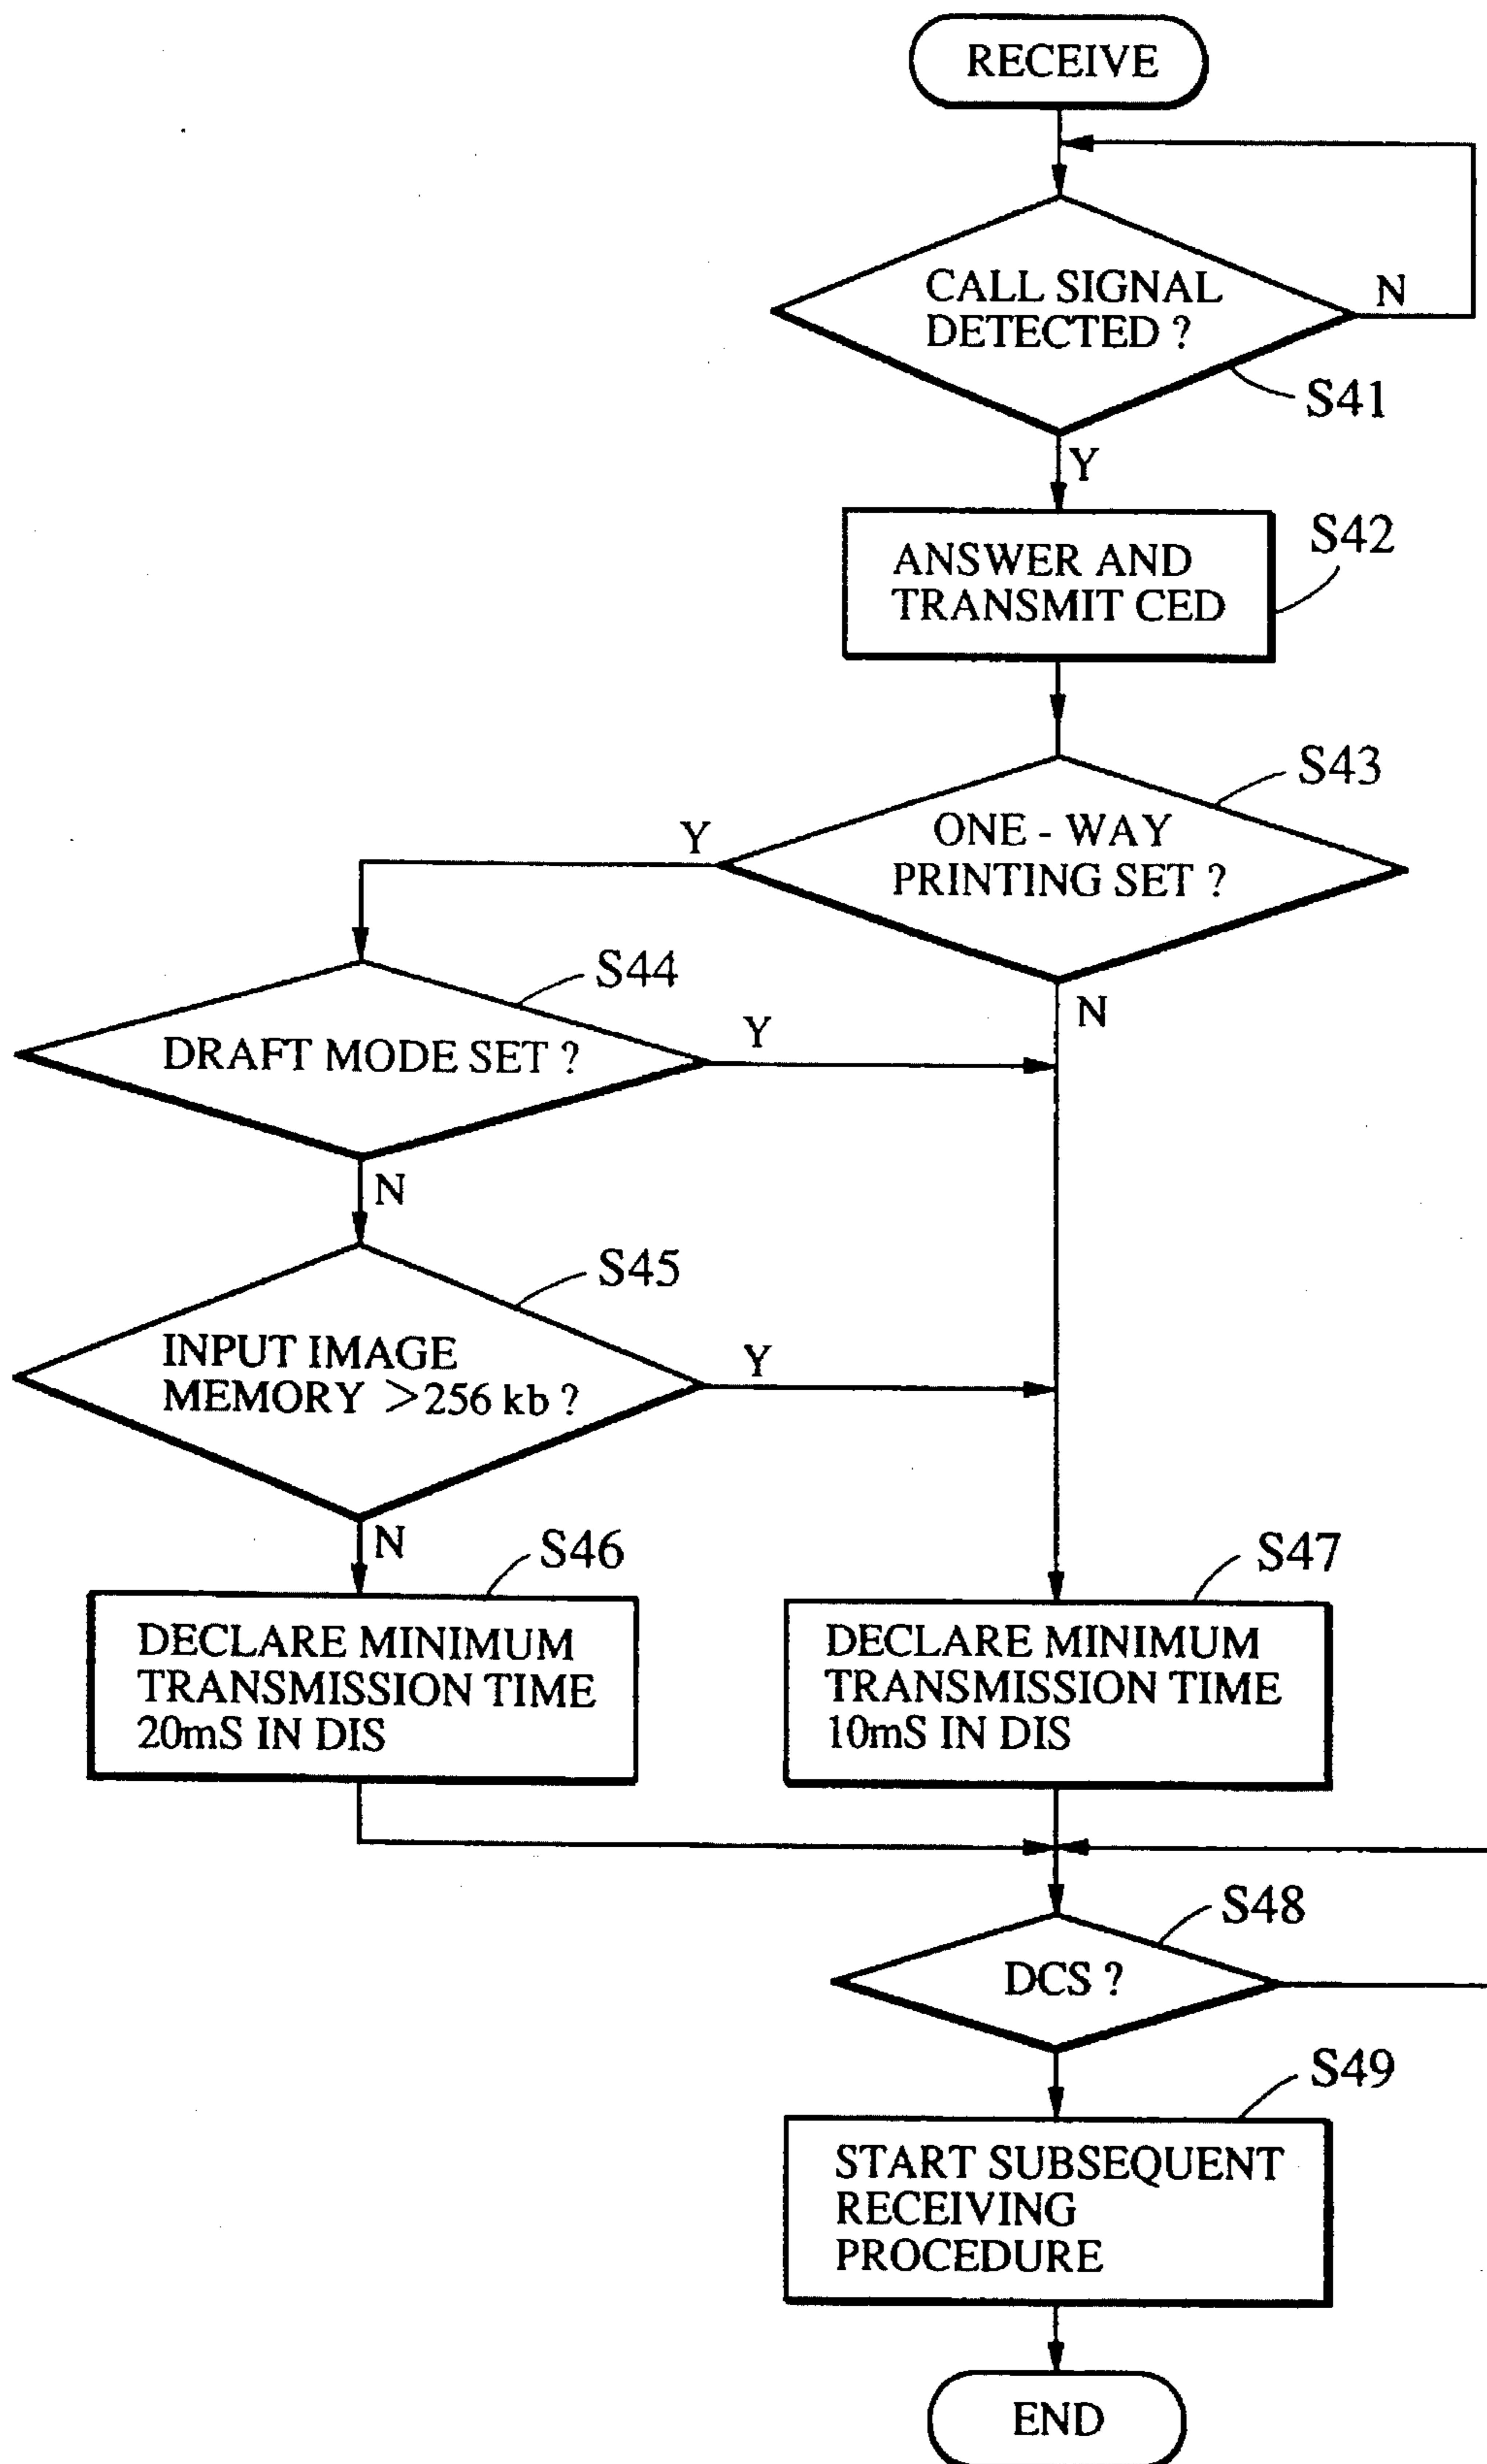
RECEIVE

CALL SIGNAL DETECTED ?

N

S41

Y

ANSWER AND TRANSMIT CED

S42

S43

ONE - WAY PRINTING SET ?

Y

S44

DRAFT MODE SET ?

Y

N

N

S45

INPUT IMAGE MEMORY $>$256 kb ?

Y

N

S46

DECLARE MINIMUM TRANSMISSION TIME 20mS IN DIS

S47

DECLARE MINIMUM TRANSMISSION TIME 10mS IN DIS

S48

DCS ?

S49

START SUBSEQUENT RECEIVING PROCEDURE

END